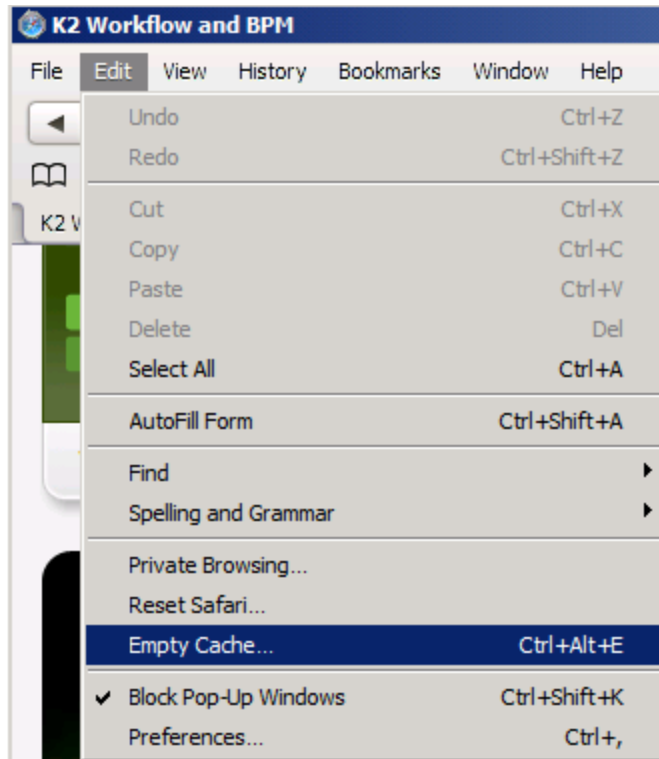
K2 Workflow and BPM

File Edit View History Bookmarks Window Help

K2 V

Undo Ctrl+Z
Redo Ctrl+Shift+Z

Cut Ctrl+X
Copy Ctrl+C
Paste Ctrl+V
Delete Del
Select All Ctrl+A

AutoFill Form Ctrl+Shift+A

Find
Spelling and Grammar

Private Browsing...
Reset Safari...
Empty Cache... Ctrl+Alt+E

✔ Block Pop-Up Windows Ctrl+Shift+K
Preferences... Ctrl+,